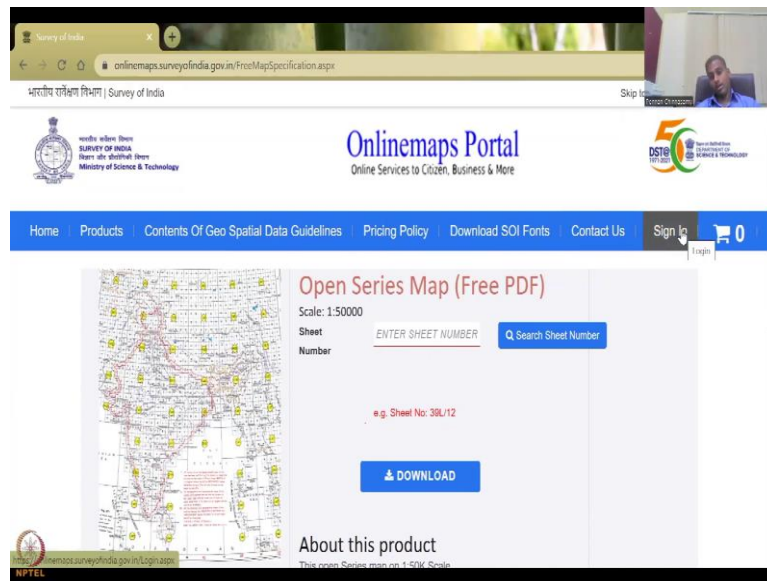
Survey of India

onlinemaps.surveyofindia.gov.in/FreeMapSpecification.aspx

भारतीय सर्वेक्षण विभाग | Survey of India

Skip to

Ponnan Chinnasami

भारतीय सर्वेक्षण विभाग
SURVEY OF INDIA
विज्ञान और प्रौद्योगिकी विभाग
Ministry of Science & Technology

Onlinemaps Portal
Online Services to Citizen, Business & More

DST 1971-2021
DEPARTMENT OF SCIENCE & TECHNOLOGY

Home | Products | Contents Of Geo Spatial Data Guidelines | Pricing Policy | Download SOI Fonts | Contact Us | Sign In | 0

Login

Open Series Map (Free PDF)

Scale: 1:50000

Sheet Number

ENTER SHEET NUMBER

Search Sheet Number

e.g. Sheet No: 39L/12

DOWNLOAD

About this product

This open Series map on 1:50K Scale

https://onlinemaps.surveyofindia.gov.in/Login.aspx

NPTEL